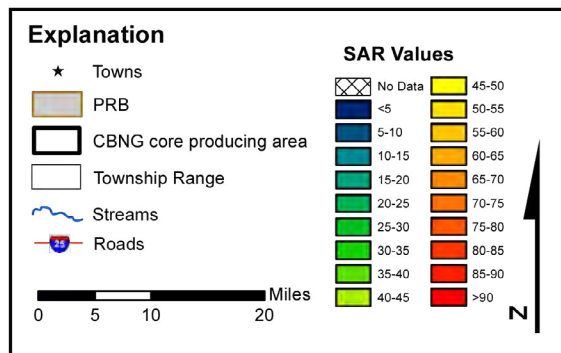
Explanation

Towns

PRB

CBNG core producing area

Township Range

Streams

25 Roads

Miles

0 5 10 20

SAR Values

No Data
<5
5-10
10-15
15-20
20-25
25-30
30-35
35-40
40-45
45-50
50-55
55-60
60-65
65-70
70-75
75-80
80-85
85-90
>90

N